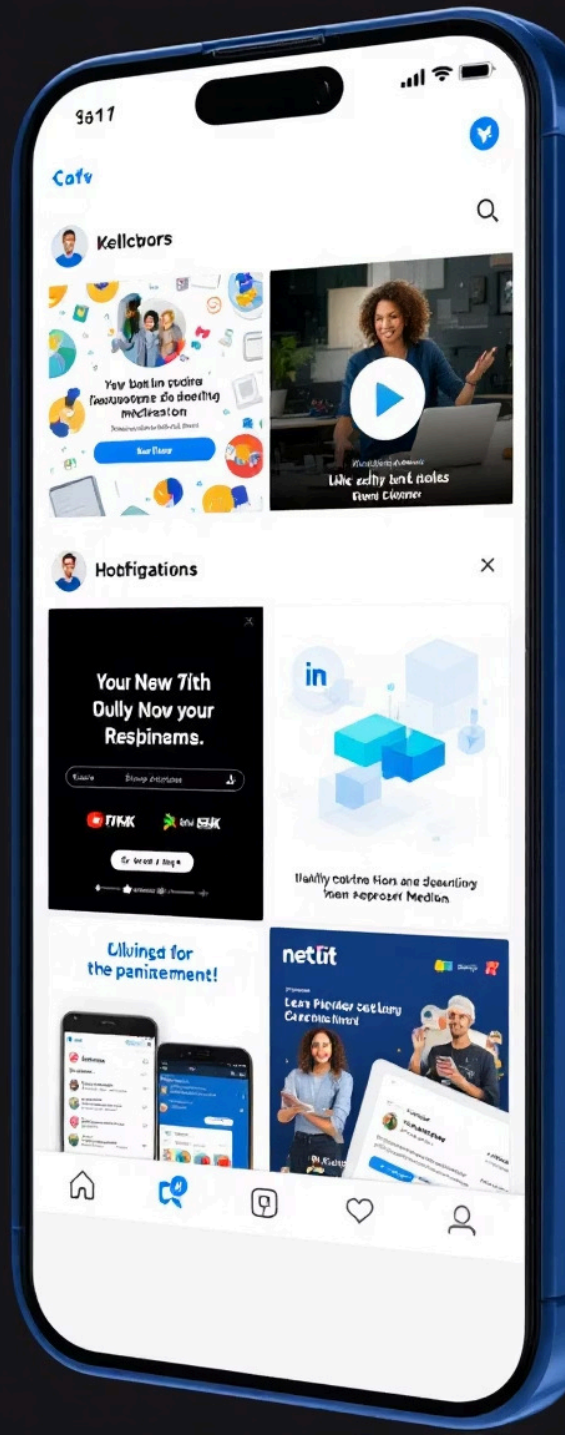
9317

Cofv

Kellcbors

Yov bolin cudire fecusoome do doeding medicaton

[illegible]

Lile edhy tont doles Evon Cleaner

Hoofigations

Your New 7lth Oully Nov your Respinams.

TIKK

in

Uadly codine Hon ane deoodiny ben eeprozer Medion

Ulvinga for the panirement!

netlit

Lean Pleoder cedlary Cureneclinnl